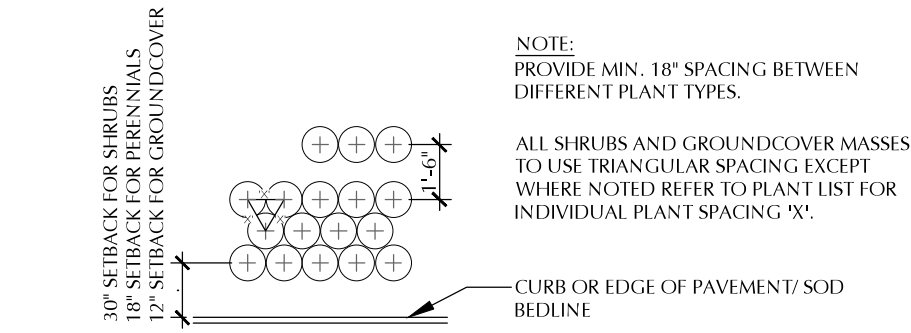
30" SETBACK FOR SHRUBS
18" SETBACK FOR PERENNIALS
12" SETBACK FOR GROUNDCOVER

1'-6"

NOTE:
PROVIDE MIN. 18" SPACING BETWEEN DIFFERENT PLANT TYPES.

ALL SHRUBS AND GROUNDCOVER MASSES TO USE TRIANGULAR SPACING EXCEPT WHERE NOTED REFER TO PLANT LIST FOR INDIVIDUAL PLANT SPACING 'X'.

CURB OR EDGE OF PAVEMENT/ SOD BEDLINE